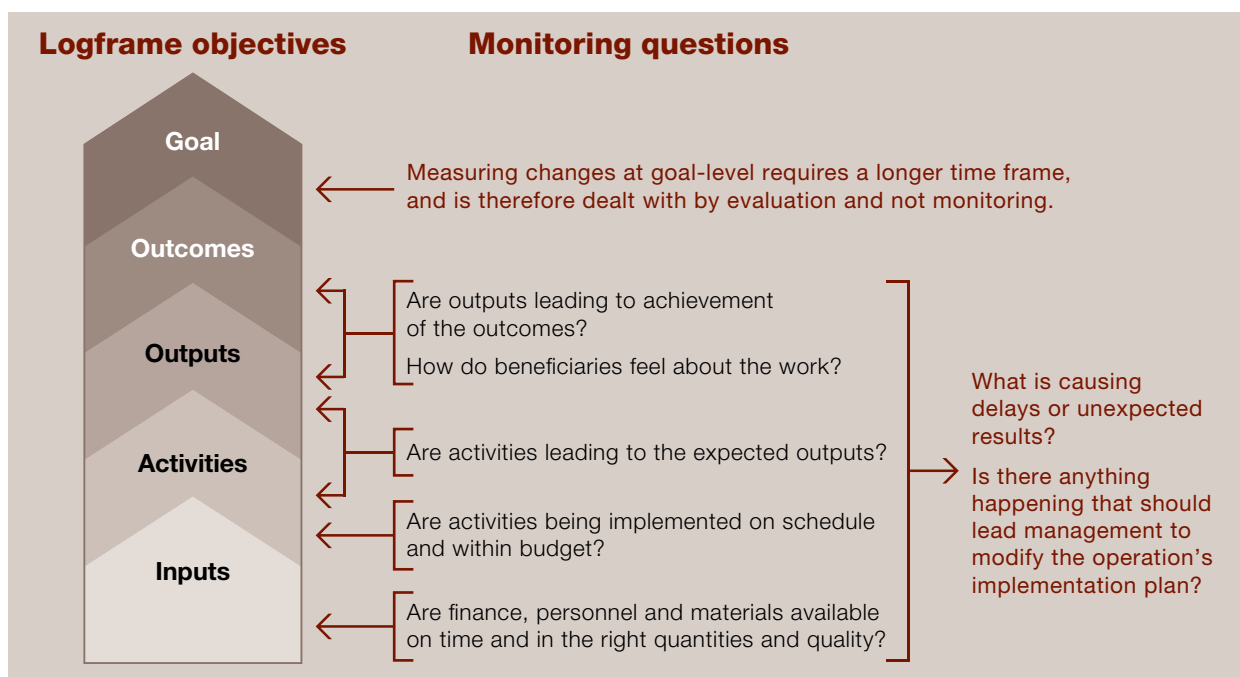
Logframe objectives

Monitoring questions

Goal

Outcomes

Outputs

Activities

Inputs

Measuring changes at goal-level requires a longer time frame, and is therefore dealt with by evaluation and not monitoring.

Are outputs leading to achievement of the outcomes?

How do beneficiaries feel about the work?

Are activities leading to the expected outputs?

Are activities being implemented on schedule and within budget?

Are finance, personnel and materials available on time and in the right quantities and quality?

What is causing delays or unexpected results?

Is there anything happening that should lead management to modify the operation's implementation plan?